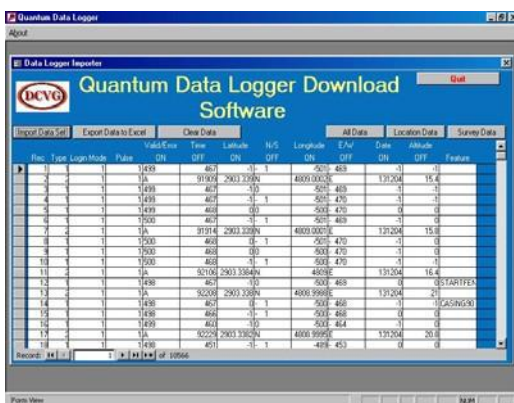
Quantum Data Logger
About

Data Logger Importer

DCVG

Quantum Data Logger Download Software

Quit

Import Data Set | Export Data to Excel | Clear Data | All Data | Location Data | Survey Data

| Rec | Type | Login Mode | Pulse | Valid/Error ON | Time OFF | Latitude ON | N/S OFF | Longitude ON | E/W OFF | Date ON | Altitude OFF | Feature |
|---|---|---|---|---|---|---|---|---|---|---|---|---|
| 1 | 1 | 1 | | 1 499 | 467 | -1 | | -501 | 469 | -1 | -1 | |
| 2 | 2 | 1 | | 1 A | 91909 | 2903.339 | N | 4809.0002 | E | 131204 | 15.4 | |
| 3 | 1 | 1 | | 1 499 | 467 | -1 | 0 | -501 | 469 | -1 | -1 | |
| 4 | 1 | 1 | | 1 499 | 467 | -1 | 1 | -501 | 470 | -1 | -1 | |
| 5 | 1 | 1 | | 1 499 | 468 | 0 | 0 | -500 | 470 | 0 | 0 | |
| 6 | 1 | 1 | | 1 500 | 467 | -1 | 1 | -501 | 469 | -1 | -1 | |
| 7 | 2 | 1 | | 1 A | 91914 | 2903.339 | N | 4809.0001 | E | 131204 | 15.0 | |
| 8 | 1 | 1 | | 1 500 | 468 | 0 | 1 | -501 | 470 | -1 | 0 | |
| 9 | 1 | 1 | | 1 500 | 468 | 0 | 0 | -500 | 470 | 0 | 0 | |
| 10 | 1 | 1 | | 1 500 | 468 | -1 | 1 | -500 | 470 | -1 | 0 | |
| 11 | 2 | 1 | | 1 A | 92106 | 2903.3384 | N | 4809 | E | 131204 | 16.4 | |
| 12 | 1 | 1 | | 1 498 | 467 | -1 | 0 | -500 | 469 | -1 | 0 | STARTFEN |
| 13 | 2 | 1 | | 1 A | 92208 | 2903.339 | N | 4808.9998 | E | 131204 | 21 | |
| 14 | 1 | 1 | | 1 498 | 467 | 0 | 1 | -500 | 468 | -1 | 1 | CASING90 |
| 15 | 1 | 1 | | 1 498 | 466 | -1 | 1 | -500 | 468 | -1 | 0 | |
| 16 | 1 | 1 | | 1 499 | 468 | -1 | 0 | -500 | 464 | 0 | 0 | |
| 17 | 2 | 1 | | 1 A | 92229 | 2903.3392 | N | 4808.9995 | E | 131204 | 20.8 | |
| 18 | 1 | 1 | | 1 498 | 451 | -1 | 1 | -478 | 453 | 0 | 0 | |

Record: 1 of 10566

Form View